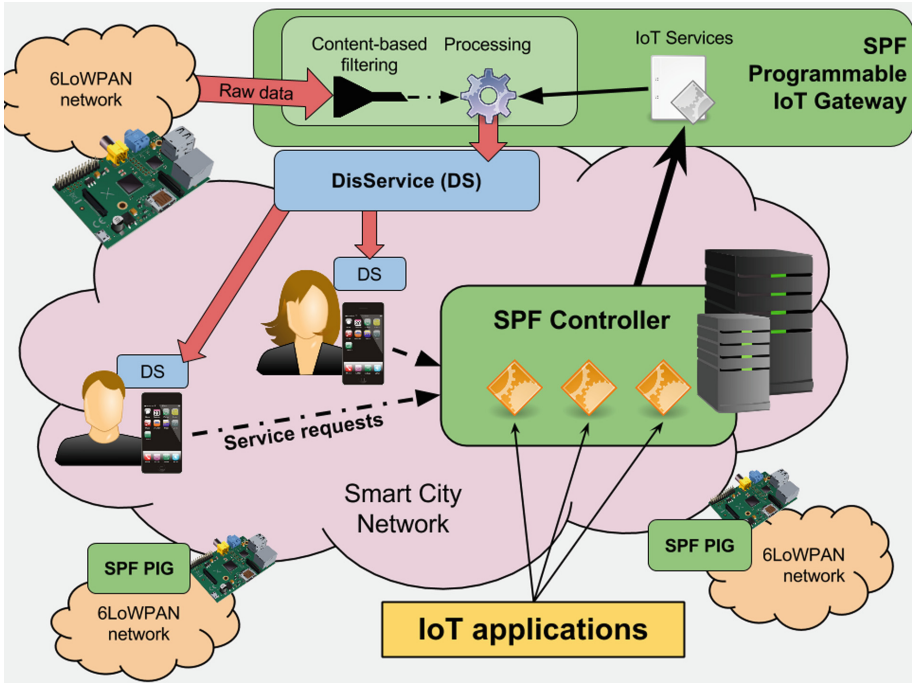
6LoWPAN network

Raw data

Content-based filtering

Processing

IoT Services

SPF Programmable IoT Gateway

DisService (DS)

DS

DS

SPF Controller

Service requests

Smart City Network

SPF PIG

6LoWPAN network

SPF PIG

6LoWPAN network

IoT applications